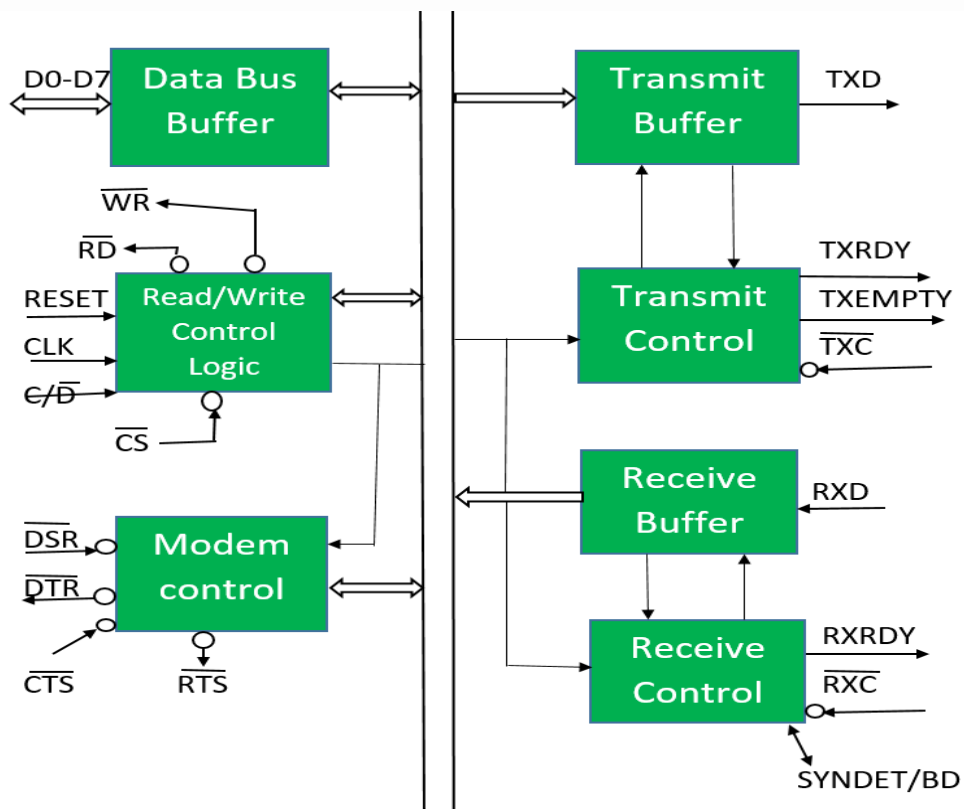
D0-D7

Data Bus Buffer

$\overline{WR}$

$\overline{RD}$

RESET

CLK

$C/\overline{D}$

Read/Write Control Logic

$\overline{CS}$

$\overline{DSR}$

$\overline{DTR}$

$\overline{CTS}$

Modem control

$\overline{RTS}$

Transmit Buffer

TXD

TXRDY

TXEMPTY

$\overline{TXC}$

Transmit Control

Receive Buffer

RXD

Receive Control

RXRDY

$\overline{RXC}$

SYNDET/BD